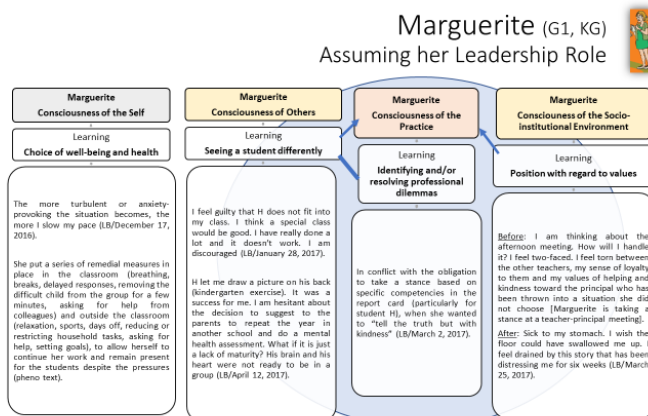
Marguerite (G1, KG)
Assuming her Leadership Role

Marguerite
Consciousness of the Self

Learning
Choice of well-being and health

The more turbulent or anxiety-provoking the situation becomes, the more I slow my pace (LB/December 17, 2016).

She put a series of remedial measures in place in the classroom (breathing, breaks, delayed responses, removing the difficult child from the group for a few minutes, asking for help from colleagues) and outside the classroom (relaxation, sports, days off, reducing or restricting household tasks, asking for help, setting goals), to allow herself to continue her work and remain present for the students despite the pressures (pheno text).

Marguerite
Consciousness of Others

Learning
Seeing a student differently

I feel guilty that H does not fit into my class. I think a special class would be good. I have really done a lot and it doesn't work. I am discouraged (LB/January 28, 2017).

H let me draw a picture on his back (kindergarten exercise). It was a success for me. I am hesitant about the decision to suggest to the parents to repeat the year in another school and do a mental health assessment. What if it is just a lack of maturity? His brain and his heart were not ready to be in a group (LB/April 12, 2017).

Marguerite
Consciousness of the Practice

Learning
Identifying and/or resolving professional dilemmas

In conflict with the obligation to take a stance based on specific competencies in the report card (particularly for student H), when she wanted to "tell the truth but with kindness" (LB/March 2, 2017).

Marguerite
Consciousness of the Socio-institutional Environment

Learning
Position with regard to values

Before: I am thinking about the afternoon meeting. How will I handle it? I feel two-faced. I feel torn between the other teachers, my sense of loyalty to them and my values of helping and kindness toward the principal who has been thrown into a situation she did not choose [Marguerite is taking a stance at a teacher-principal meeting].

After: Sick to my stomach. I wish the floor could have swallowed me up. I feel drained by this story that has been distressing me for six weeks (LB/March 25, 2017).